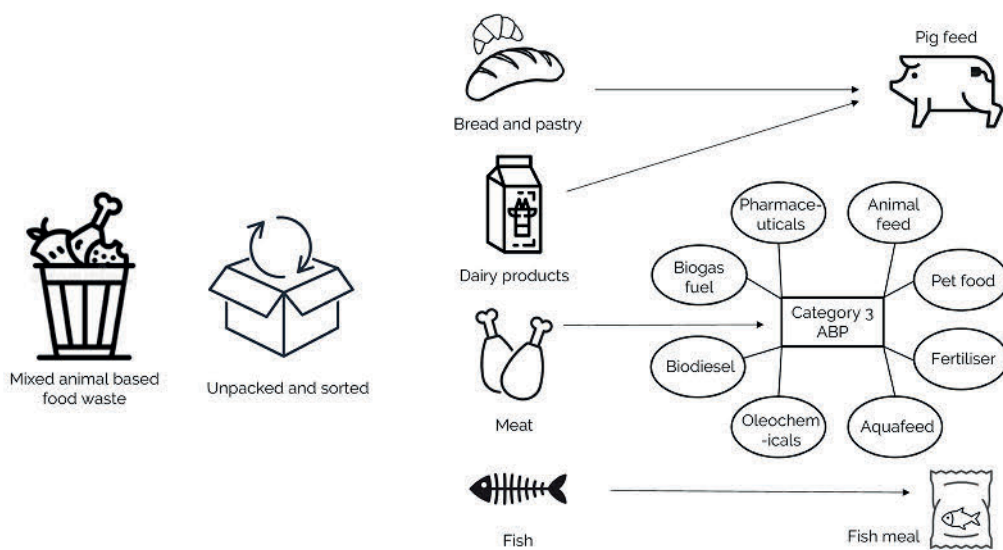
Mixed animal based food waste

Unpacked and sorted

Bread and pastry

Pig feed

Dairy products

Meat

Fish

Pharmace-uticals

Animal feed

Biogas fuel

Pet food

Category 3 ABP

Biodiesel

Fertiliser

Oleochem-icals

Aquafeed

Fish meal